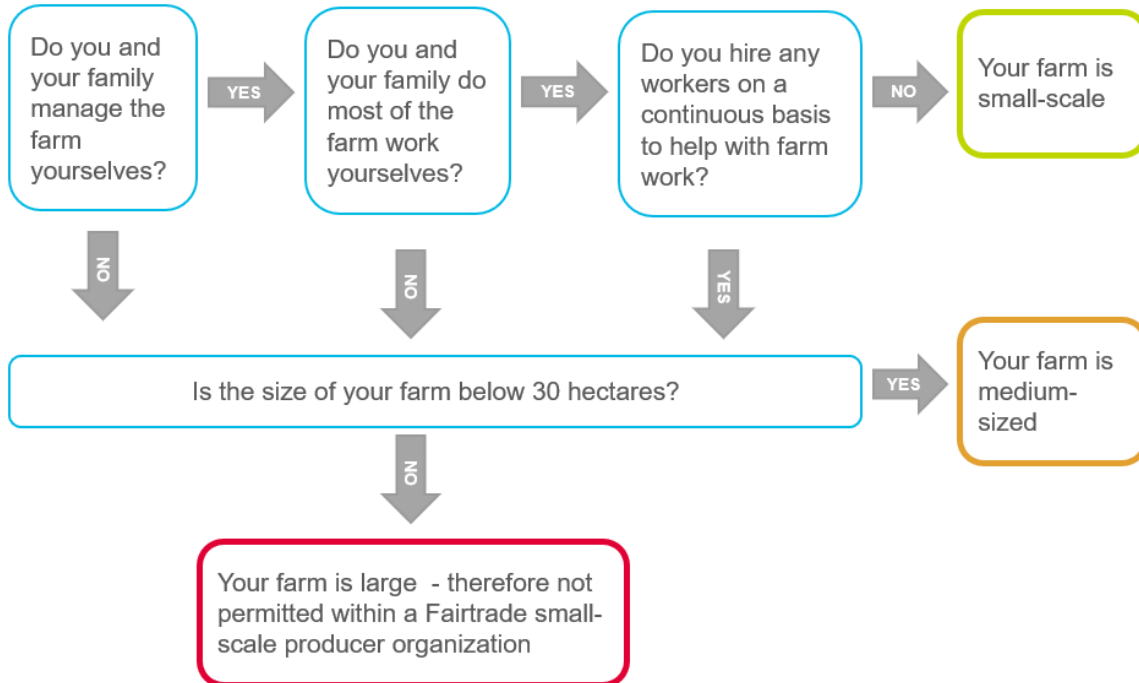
Do you and your family manage the farm yourselves?

YES

Do you and your family do most of the farm work yourselves?

YES

Do you hire any workers on a continuous basis to help with farm work?

NO

Your farm is small-scale

NO

NO

YES

Is the size of your farm below 30 hectares?

YES

Your farm is medium-sized

NO

Your farm is large - therefore not permitted within a Fairtrade small-scale producer organization